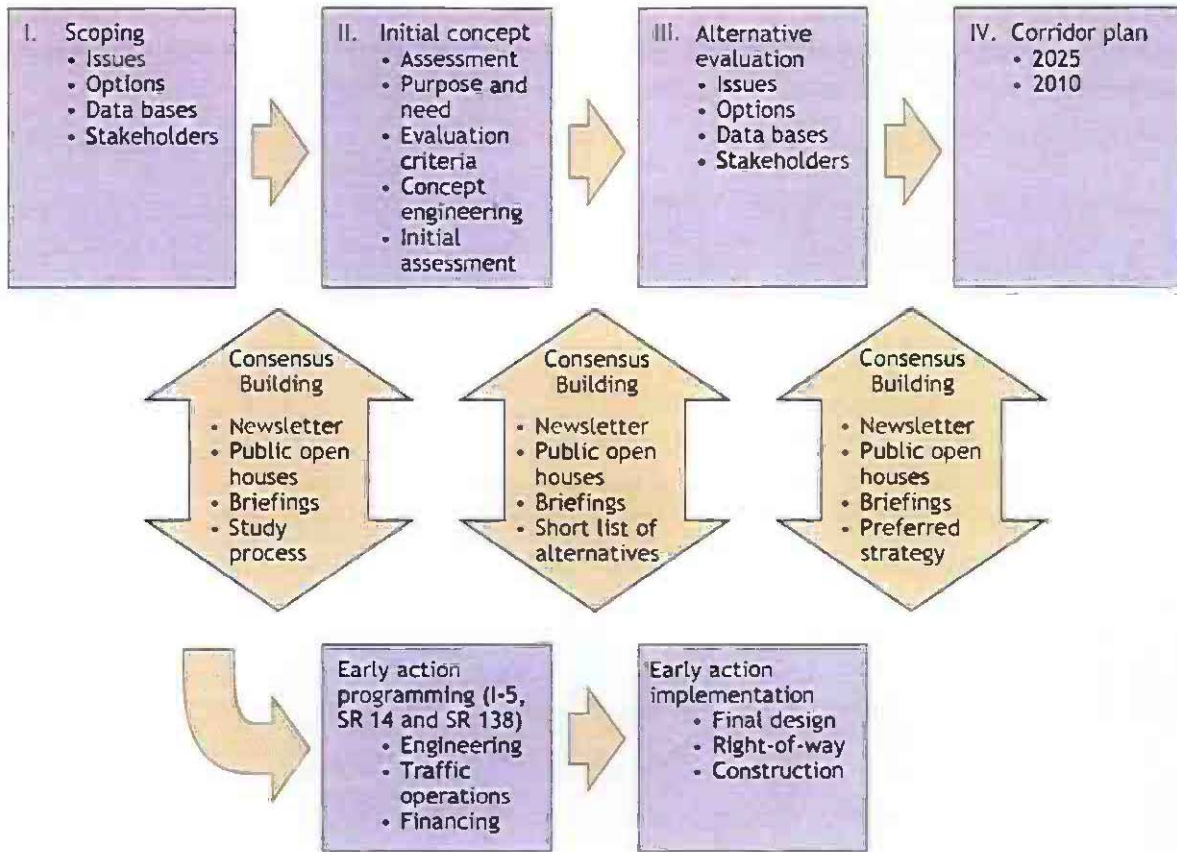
I. Scoping
• Issues
• Options
• Data bases
• Stakeholders

II. Initial concept
• Assessment
• Purpose and need
• Evaluation criteria
• Concept engineering
• Initial assessment

III. Alternative evaluation
• Issues
• Options
• Data bases
• Stakeholders

IV. Corridor plan
• 2025
• 2010

Consensus Building
• Newsletter
• Public open houses
• Briefings
• Study process

Consensus Building
• Newsletter
• Public open houses
• Briefings
• Short list of alternatives

Consensus Building
• Newsletter
• Public open houses
• Briefings
• Preferred strategy

Early action programming (I-5, SR 14 and SR 138)
• Engineering
• Traffic operations
• Financing

Early action implementation
• Final design
• Right-of-way
• Construction